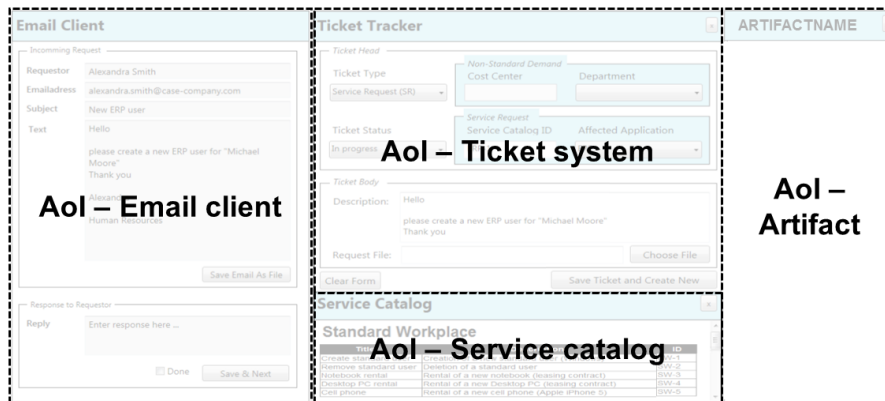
Email Client

Incomming Request

Requestor Alexandra Smith

Emailadress alexandra.smith@case-company.com

Subject New ERP user

Text Hello

please create a new ERP user for "Michael Moore"
Thank you

Alexandra
Human Resources

AoI – Email client

Save Email As File

Response to Requestor

Reply Enter response here ...

Done Save & Next

Ticket Tracker

Ticket Head

Ticket Type

Service Request (SR)

Non-Standard Demand

Cost Center Department

Ticket Status

In progress

Service Request

Service Catalog ID Affected Application

AoI – Ticket system

Ticket Body

Description: Hello

please create a new ERP user for "Michael Moore"
Thank you

Request File: Choose File

Clear Form Save Ticket and Create New

Service Catalog

Standard Workplace

AoI – Service catalog

| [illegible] | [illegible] | ID |
|---|---|---|
| Create sta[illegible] | Create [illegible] | SW-1 |
| Remove standard user | Deletion of a standard user | SW-2 |
| Notebook rental | Rental of a new notebook (leasing contract) | SW-3 |
| Desktop PC rental | Rental of a new Desktop PC (leasing contract) | SW-4 |
| Cell phone | Rental of a new cell phone (Apple iPhone 5) | SW-5 |

ARTIFACTNAME

AoI – Artifact